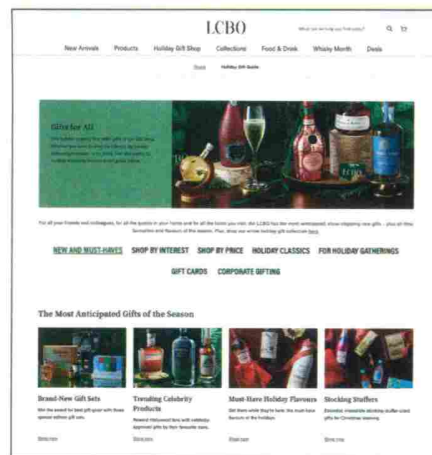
LCBO

What can we help you find today?

New Arrivals Products Holiday Gift Shop Collections Food & Drink Whisky Month Deals

Home Holiday Gift Guide

Gifts for All

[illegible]

For all your friends and colleagues, for all the guests in your home and for all the loved ones you miss, the LCBO has the most anticipated, show-stopping new gifts — plus all-time favourites and flavours of this season. Plus, shop our online holiday gift collection here.

NEW AND MUST-HAVES SHOP BY INTEREST SHOP BY PRICE HOLIDAY CLASSICS FOR HOLIDAY GATHERINGS

GIFT CARDS CORPORATE GIFTING

The Most Anticipated Gifts of the Season

Brand-New Gift Sets

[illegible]

Shop now

Trending Celebrity Products

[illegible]

Shop now

Must-Have Holiday Flavours

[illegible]

Shop now

Stocking Stuffers

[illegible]

Shop now